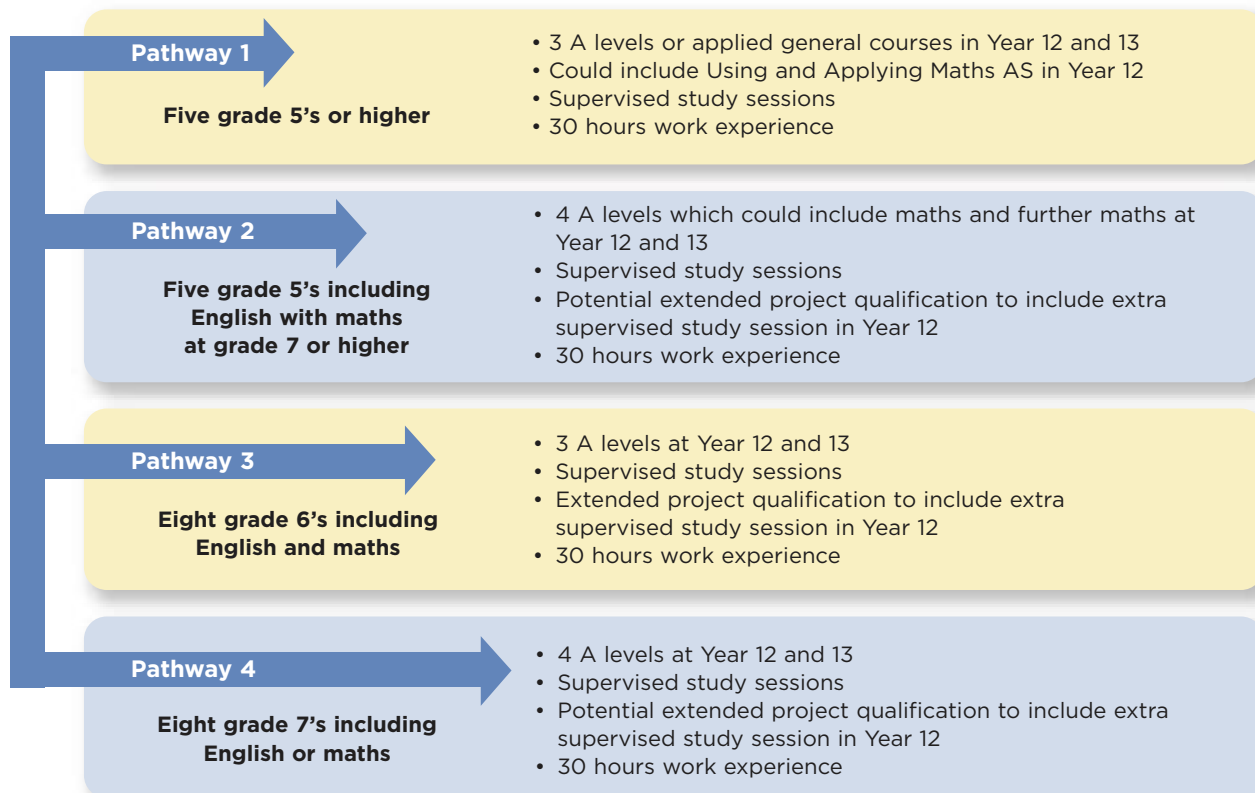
Pathway 1

Five grade 5's or higher

• 3 A levels or applied general courses in Year 12 and 13
• Could include Using and Applying Maths AS in Year 12
• Supervised study sessions
• 30 hours work experience

Pathway 2

Five grade 5's including English with maths at grade 7 or higher

• 4 A levels which could include maths and further maths at Year 12 and 13
• Supervised study sessions
• Potential extended project qualification to include extra supervised study session in Year 12
• 30 hours work experience

Pathway 3

Eight grade 6's including English and maths

• 3 A levels at Year 12 and 13
• Supervised study sessions
• Extended project qualification to include extra supervised study session in Year 12
• 30 hours work experience

Pathway 4

Eight grade 7's including English or maths

• 4 A levels at Year 12 and 13
• Supervised study sessions
• Potential extended project qualification to include extra supervised study session in Year 12
• 30 hours work experience